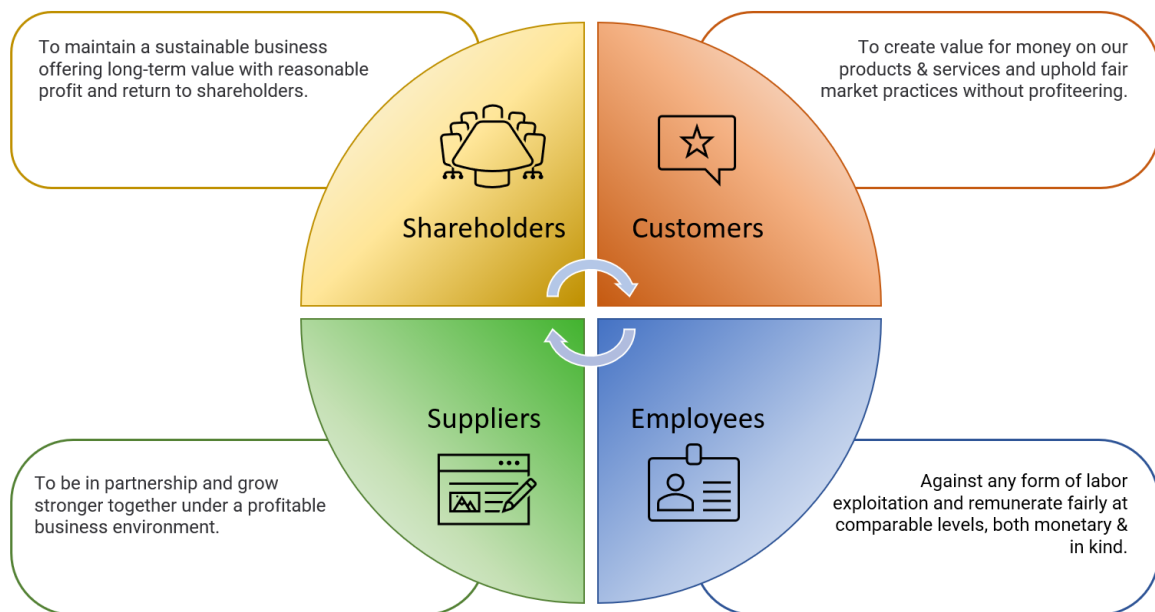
To maintain a sustainable business offering long-term value with reasonable profit and return to shareholders.

To create value for money on our products & services and uphold fair market practices without profiteering.

Shareholders

Customers

Suppliers

Employees

To be in partnership and grow stronger together under a profitable business environment.

Against any form of labor exploitation and remunerate fairly at comparable levels, both monetary & in kind.